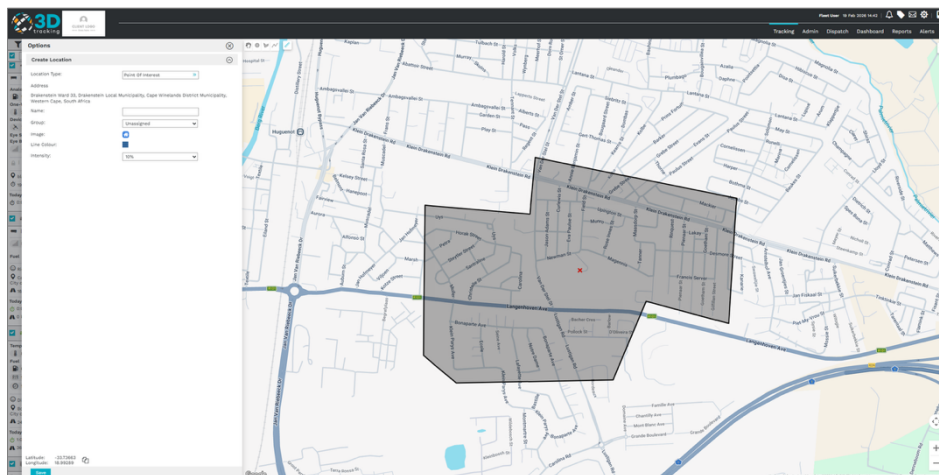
3D tracking

Fleet User 19 Feb 2024 14:42

Tracking Admin Dispatch Dashboard Reports Alerts

Options

Create Location

Location Type: Point Of Interest

Address

Drakenstein Ward 30, Drakenstein Local Municipality, Cape Winelands District Municipality, Western Cape, South Africa

Name:

Group: Unassigned

Image:

Line Colour:

Intensity: 10%

Latitude: -33.73963
Longitude: 18.99265

Save

Huguenot

Klein Drakenstein Rd

Langenhoven Ave

Klein Drakenstein Rd

Jan Van Riebeeck Dr

Chantilly Ave

Mont Blanc Ave

Gironde Boulevard

Play St

Murray

Kelsey Street

Monte Street

Langenhoven Ave

Bosman St

Tulbach St

Plumbago

Klein Drakenstein Rd

Lukey

Roux St